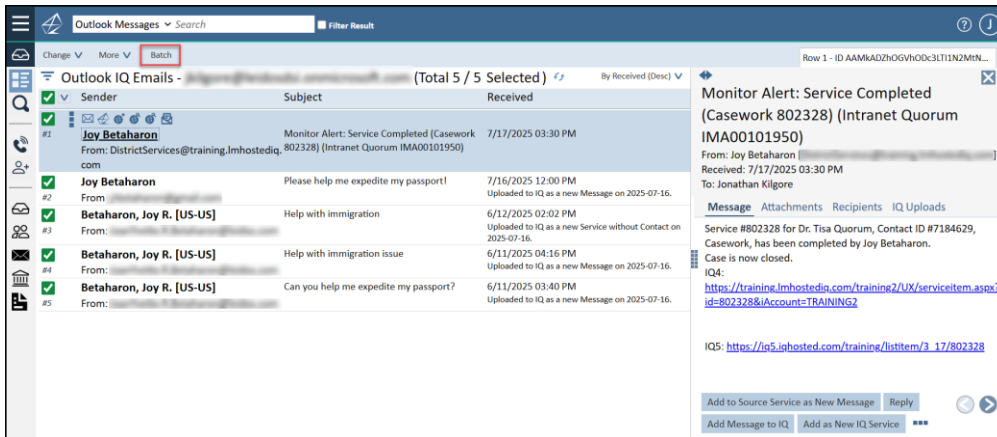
Outlook Messages Search Filter Result

Change More Batch

Row 1 - ID AAMkADZhOGVhODc3LTI1N2MtN...

Outlook IQ Emails - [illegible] (Total 5 / 5 Selected) By Received (Desc)

| | Sender | Subject | Received |
|---|---|---|---|
| #1 | Joy Betaharon From: DistrictServices@training.lmhostediq.com | Monitor Alert: Service Completed (Casework 802328) (Intranet Quorum IMA00101950) | 7/17/2025 03:30 PM |
| #2 | Joy Betaharon From: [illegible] | Please help me expedite my passport! | 7/16/2025 12:00 PM Uploaded to IQ as a new Message on 2025-07-16. |
| #3 | Betaharon, Joy R. [US-US] From: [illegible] | Help with immigration | 6/12/2025 02:02 PM Uploaded to IQ as a new Service without Contact on 2025-07-16. |
| #4 | Betaharon, Joy R. [US-US] From: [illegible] | Help with immigration issue | 6/11/2025 04:16 PM Uploaded to IQ as a new Message on 2025-07-16. |
| #5 | Betaharon, Joy R. [US-US] From: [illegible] | Can you help me expedite my passport? | 6/11/2025 03:40 PM Uploaded to IQ as a new Message on 2025-07-16. |

Monitor Alert: Service Completed (Casework 802328) (Intranet Quorum IMA00101950)
From: Joy Betaharon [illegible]
Received: 7/17/2025 03:30 PM
To: Jonathan Kilgore

Message Attachments Recipients IQ Uploads

Service #802328 for Dr. Tisa Quorum, Contact ID #7184629, Casework, has been completed by Joy Betaharon.
Case is now closed.
IQ4:
https://training.lmhostediq.com/training2/UX/serviceitem.aspx?id=802328&iAccount=TRAINING2

IQ5: https://iq5.iqhosted.com/training/listitem/3_17/802328

Add to Source Service as New Message Reply
Add Message to IQ Add as New IQ Service